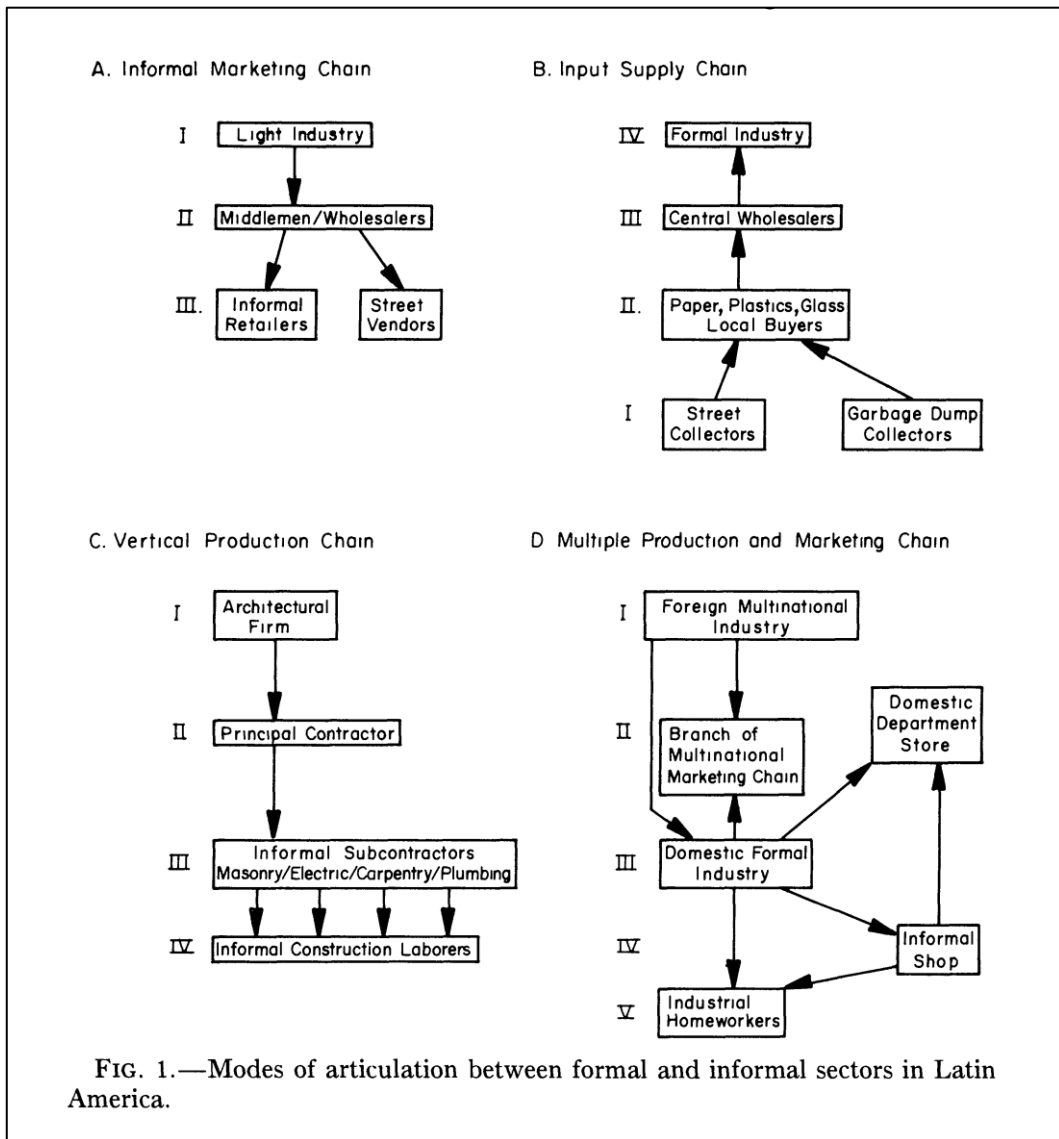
A. Informal Marketing Chain

I Light Industry

II Middlemen/Wholesalers

III. Informal Retailers

Street Vendors

B. Input Supply Chain

IV Formal Industry

III Central Wholesalers

II. Paper, Plastics, Glass Local Buyers

I Street Collectors

Garbage Dump Collectors

C. Vertical Production Chain

I Architectural Firm

II Principal Contractor

III Informal Subcontractors Masonry/Electric/Carpentry/Plumbing

IV Informal Construction Laborers

D Multiple Production and Marketing Chain

I Foreign Multinational Industry

II Branch of Multinational Marketing Chain

Domestic Department Store

III Domestic Formal Industry

IV Informal Shop

V Industrial Homeworkers

FIG. 1.—Modes of articulation between formal and informal sectors in Latin America.